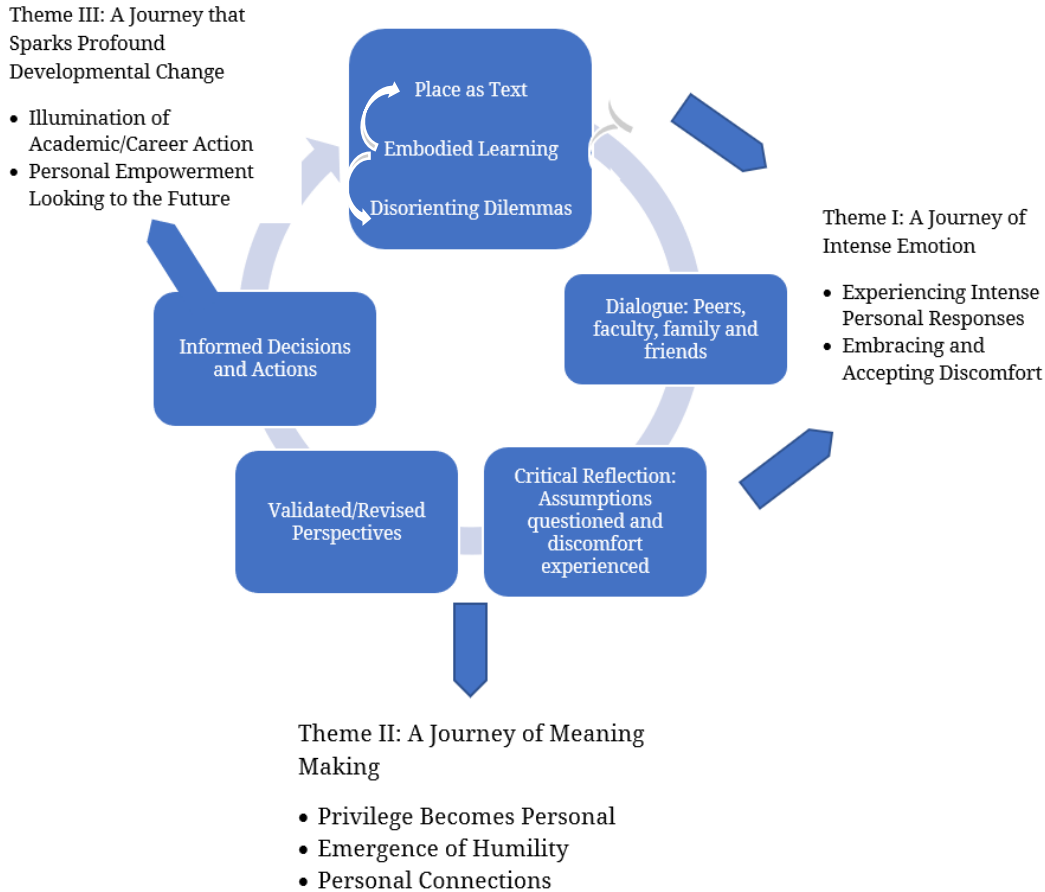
Theme III: A Journey that Sparks Profound Developmental Change

- Illumination of Academic/Career Action
- Personal Empowerment Looking to the Future

Place as Text

Embodied Learning

Disorienting Dilemmas

Theme I: A Journey of Intense Emotion

- Experiencing Intense Personal Responses
- Embracing and Accepting Discomfort

Dialogue: Peers, faculty, family and friends

Informed Decisions and Actions

Validated/Revised Perspectives

Critical Reflection: Assumptions questioned and discomfort experienced

Theme II: A Journey of Meaning Making

- Privilege Becomes Personal
- Emergence of Humility
- Personal Connections